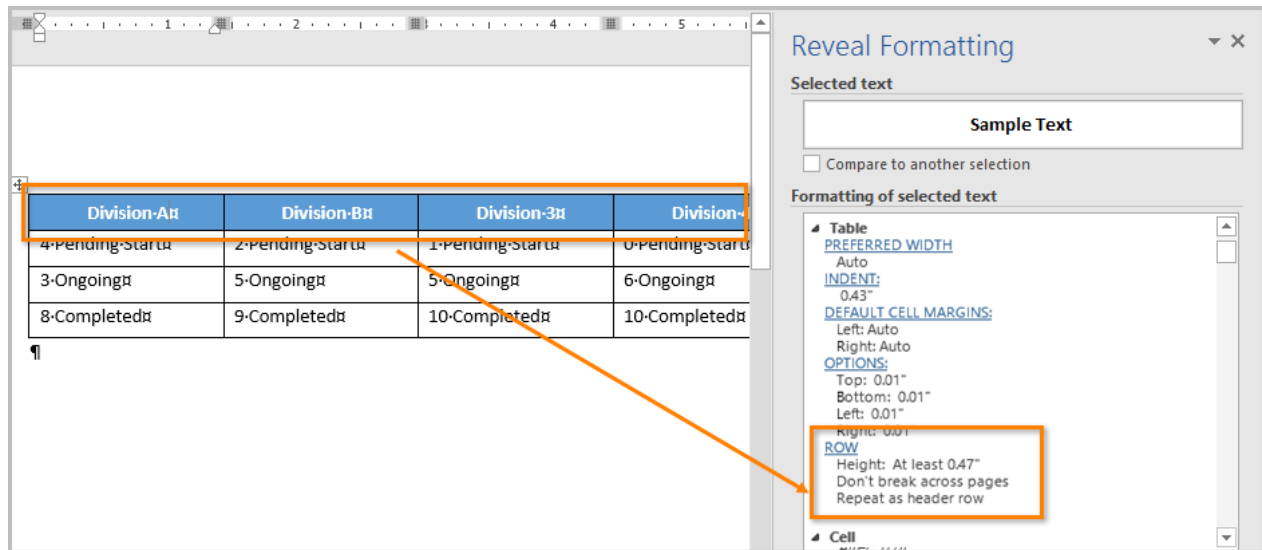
1 · 2 · 4 · 5

| Division·A¤ | Division·B¤ | Division·3¤ | Division·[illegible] |
|---|---|---|---|
| 4·Pending·Start¤ | 2·Pending·Start¤ | 1·Pending·Start¤ | 0·Pending·Start¤ |
| 3·Ongoing¤ | 5·Ongoing¤ | 5·Ongoing¤ | 6·Ongoing¤ |
| 8·Completed¤ | 9·Completed¤ | 10·Completed¤ | 10·Completed¤ |

¶

Reveal Formatting

Selected text

Sample Text

Compare to another selection

Formatting of selected text

Table
PREFERRED WIDTH
Auto
INDENT:
0.43"
DEFAULT CELL MARGINS:
Left: Auto
Right: Auto
OPTIONS:
Top: 0.01"
Bottom: 0.01"
Left: 0.01"
Right: 0.01"
ROW
Height: At least 0.47"
Don't break across pages
Repeat as header row

Cell
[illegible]